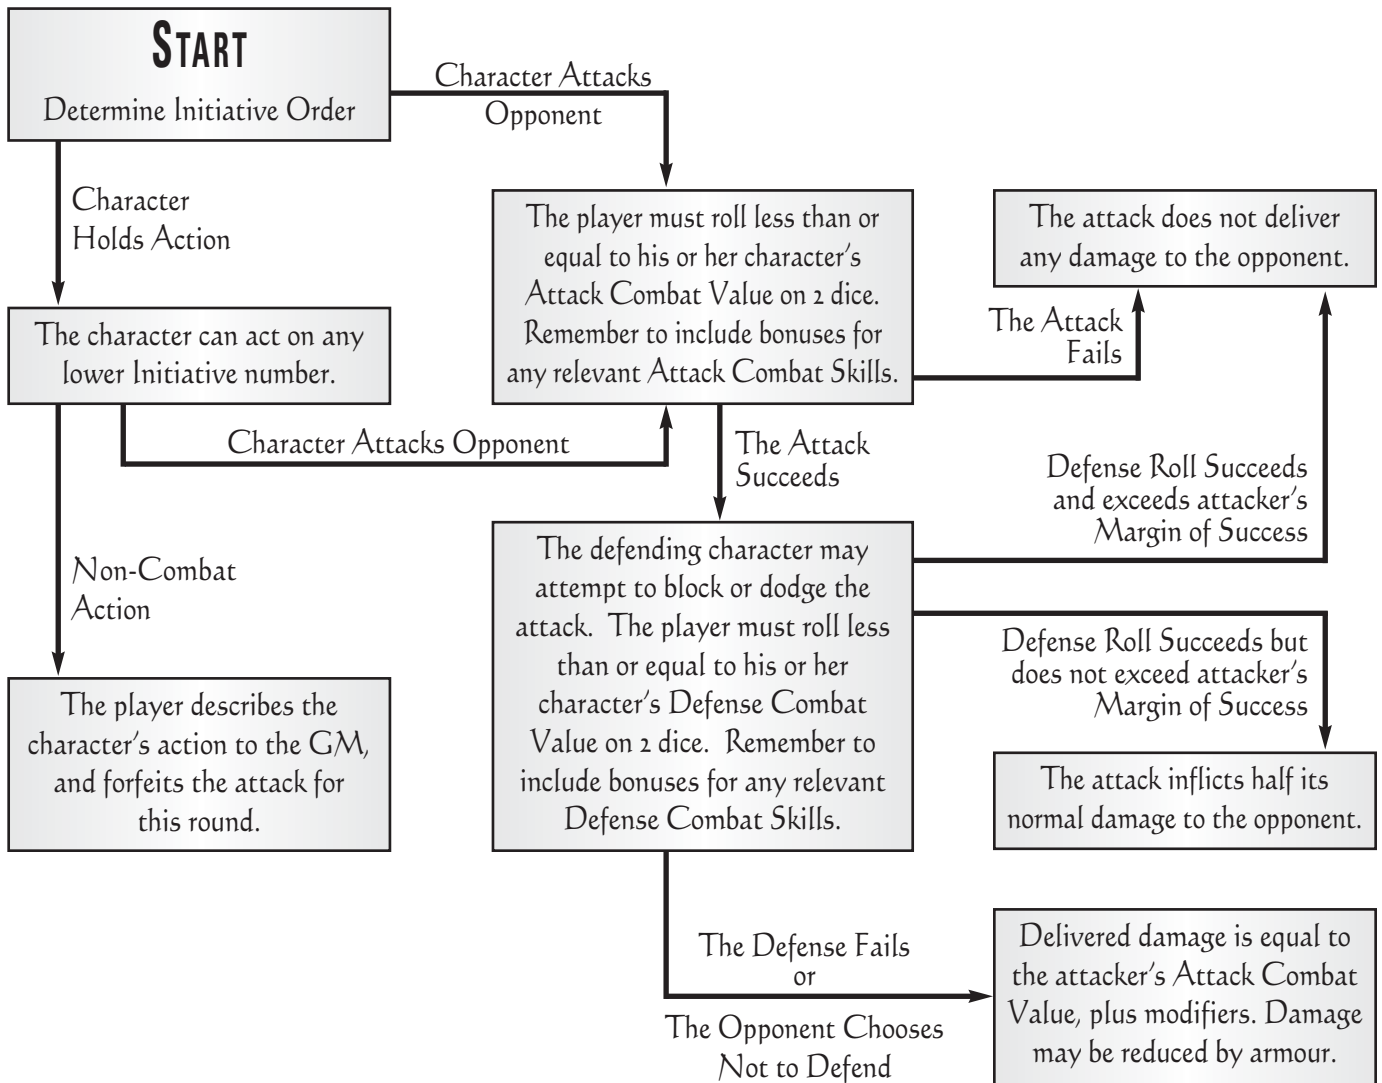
START

Determine Initiative Order

Character Attacks Opponent

Character Holds Action

The player must roll less than or equal to his or her character's Attack Combat Value on 2 dice. Remember to include bonuses for any relevant Attack Combat Skills.

The attack does not deliver any damage to the opponent.

The Attack Fails

The character can act on any lower Initiative number.

Character Attacks Opponent

The Attack Succeeds

Defense Roll Succeeds and exceeds attacker's Margin of Success

Non-Combat Action

The defending character may attempt to block or dodge the attack. The player must roll less than or equal to his or her character's Defense Combat Value on 2 dice. Remember to include bonuses for any relevant Defense Combat Skills.

Defense Roll Succeeds but does not exceed attacker's Margin of Success

The player describes the character's action to the GM, and forfeits the attack for this round.

The attack inflicts half its normal damage to the opponent.

The Defense Fails or The Opponent Chooses Not to Defend

Delivered damage is equal to the attacker's Attack Combat Value, plus modifiers. Damage may be reduced by armour.